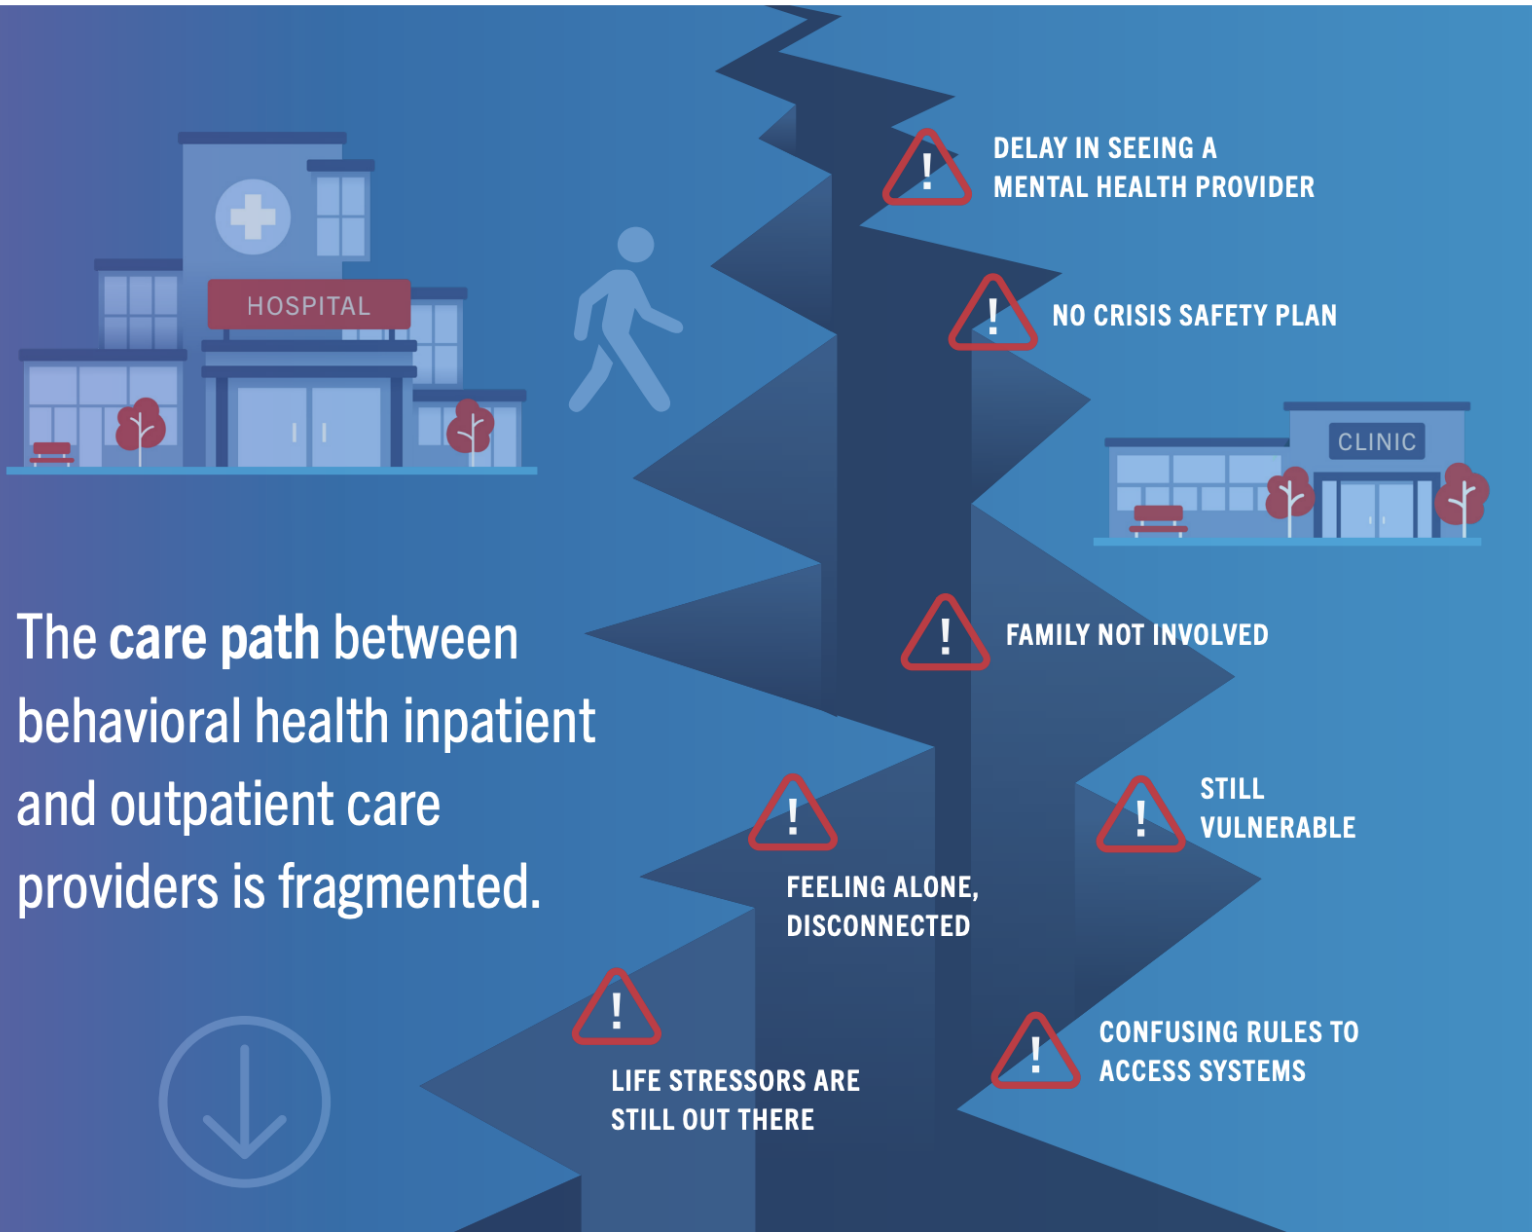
HOSPITAL

DELAY IN SEEING A MENTAL HEALTH PROVIDER

NO CRISIS SAFETY PLAN

CLINIC

The care path between behavioral health inpatient and outpatient care providers is fragmented.

FAMILY NOT INVOLVED

STILL VULNERABLE

FEELING ALONE, DISCONNECTED

CONFUSING RULES TO ACCESS SYSTEMS

LIFE STRESSORS ARE STILL OUT THERE